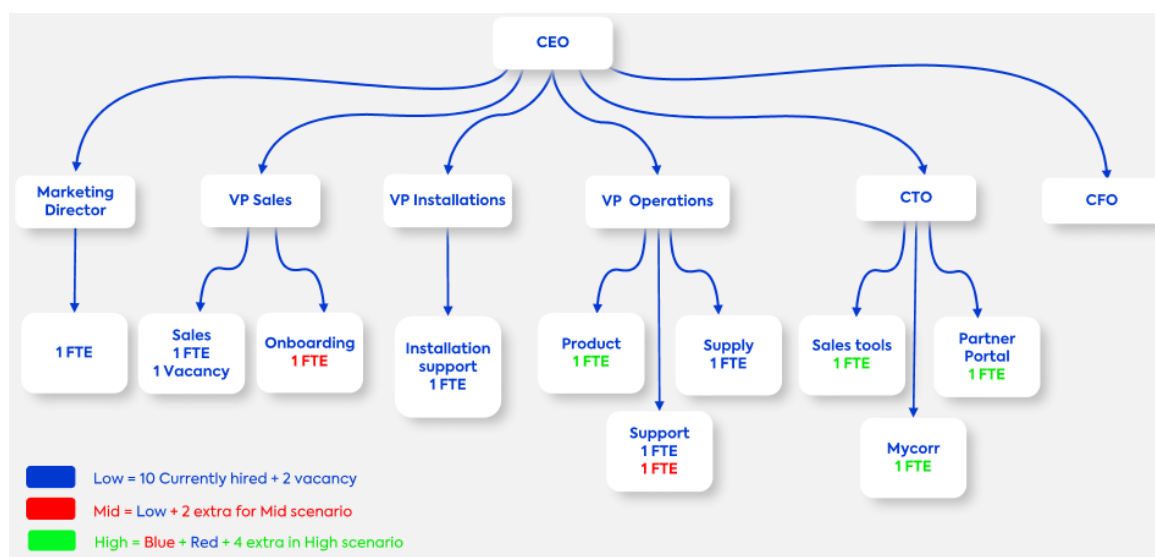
CEO

Marketing Director

VP Sales

VP Installations

VP Operations

CTO

CFO

1 FTE

Sales
1 FTE
1 Vacancy

Onboarding
1 FTE

Installation support
1 FTE

Product
1 FTE

Supply
1 FTE

Support
1 FTE
1 FTE

Sales tools
1 FTE

Partner Portal
1 FTE

Mycorr
1 FTE

Low = 10 Currently hired + 2 vacancy

Mid = Low + 2 extra for Mid scenario

High = Blue + Red + 4 extra in High scenario